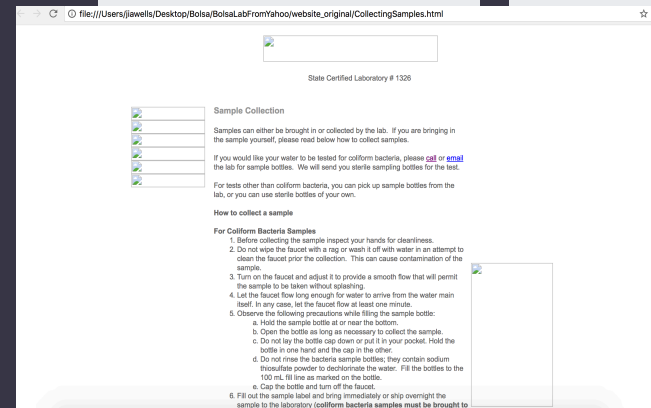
file:///Users/jiawells/Desktop/Bolsa/BolsaLabFromYahoo/website_original/CollectingSamples.html

State Certified Laboratory # 1326

Sample Collection

Samples can either be brought in or collected by the lab. If you are bringing in the sample yourself, please read below how to collect samples.

If you would like your water to be tested for coliform bacteria, please call or email the lab for sample bottles. We will send you sterile sampling bottles for the test.

For tests other than coliform bacteria, you can pick up sample bottles from the lab, or you can use sterile bottles of your own.

How to collect a sample

For Coliform Bacteria Samples
1. Before collecting the sample inspect your hands for cleanliness.
2. Do not wipe the faucet with a rag or wash it off with water in an attempt to clean the faucet prior the collection. This can cause contamination of the sample.
3. Turn on the faucet and adjust it to provide a smooth flow that will permit the sample to be taken without splashing.
4. Let the faucet flow long enough for water to arrive from the water main itself. In any case, let the faucet flow at least one minute.
5. Observe the following precautions while filling the sample bottle:
a. Hold the sample bottle at or near the bottom.
b. Open the bottle as long as necessary to collect the sample.
c. Do not lay the bottle cap down or put it in your pocket. Hold the bottle in one hand and the cap in the other.
d. Do not rinse the bacteria sample bottles; they contain sodium thiosulfate powder to dechlorinate the water. Fill the bottles to the 100 mL fill line as marked on the bottle.
e. Cap the bottle and turn off the faucet.
6. Fill out the sample label and bring immediately or ship overnight the sample to the laboratory (coliform bacteria samples must be brought to